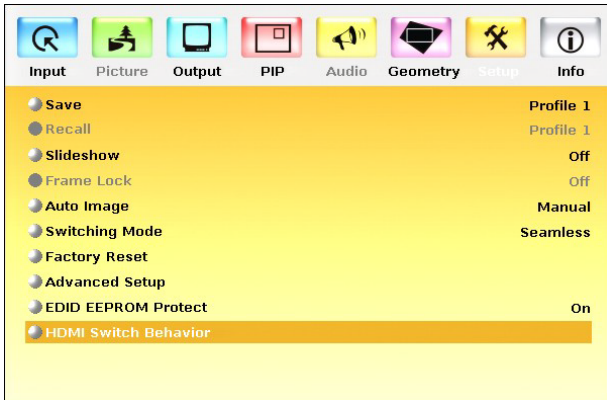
Input Picture Output PIP Audio Geometry Setup Info

Save Profile 1
Recall Profile 1
Slideshow Off
Frame Lock Off
Auto Image Manual
Switching Mode Seamless
Factory Reset
Advanced Setup
EDID EEPROM Protect On
HDMI Switch Behavior